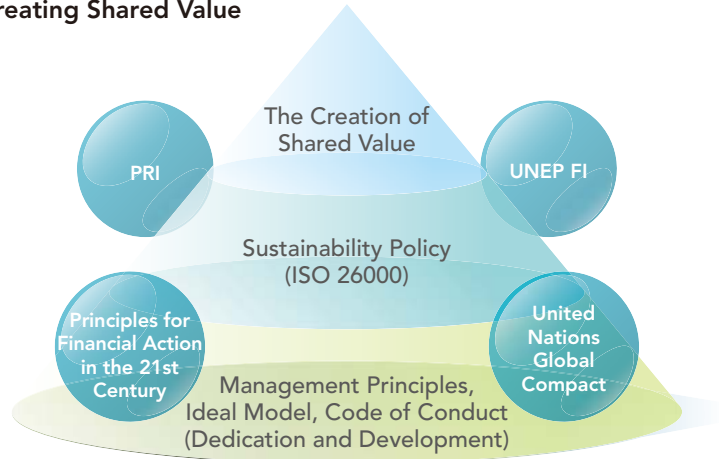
reating Shared Value

The Creation of Shared Value

PRI

UNEP FI

Sustainability Policy (ISO 26000)

Principles for Financial Action in the 21st Century

United Nations Global Compact

Management Principles, Ideal Model, Code of Conduct (Dedication and Development)